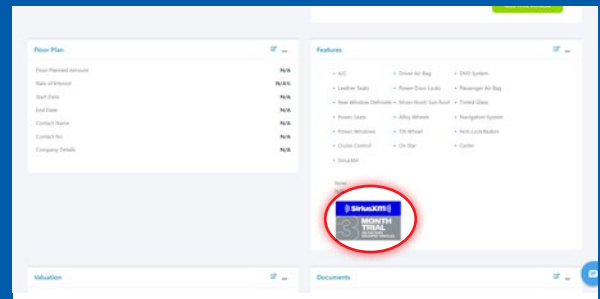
Floor Plan

| | |
|---|---|
| Floor Planned Amount | N/A |
| Rate of Interest | N/A% |
| Start Date | N/A |
| End Date | N/A |
| Contact Name | N/A |
| Contact No | N/A |
| Company Details | N/A |

Features

A/C
Leather Seats
Rear Window Defroster
Power Seats
Power Windows
Cruise Control
SiriusXM
Driver Air Bag
Power Door Locks
Moon Roof/ Sun Roof
Alloy Wheels
Tilt Wheel
On Star
DVD System
Passenger Air Bag
Tinted Glass
Navigation System
Anti Lock Brakes
Cattle

Note

SiriusXM

3 MONTH TRIAL

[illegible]

Valuation

Documents